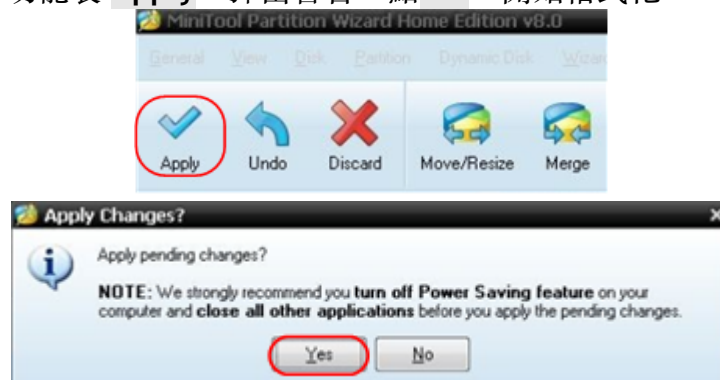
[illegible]

MiniTool Partition Wizard Home Edition v8.0

General View Disk Partition Dynamic Disk Wizar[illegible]

Apply Undo Discard Move/Resize Merge

Apply Changes?

Apply pending changes?

NOTE: We strongly recommend you turn off Power Saving feature on your computer and close all other applications before you apply the pending changes.

Yes No